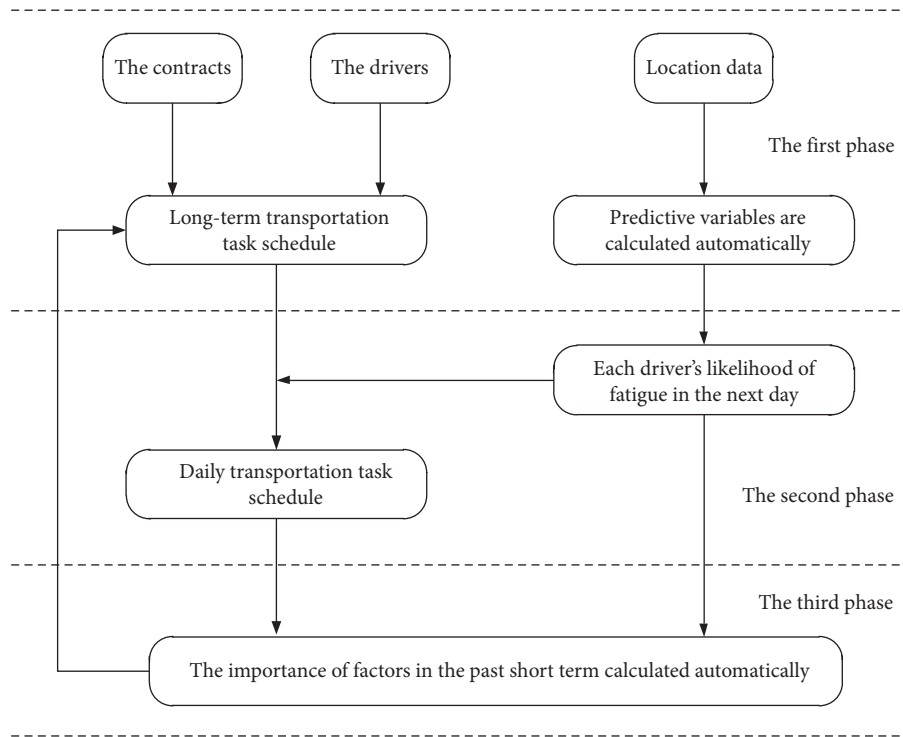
The contracts

The drivers

Location data

The first phase

Long-term transportation task schedule

Predictive variables are calculated automatically

Each driver’s likelihood of fatigue in the next day

Daily transportation task schedule

The second phase

The third phase

The importance of factors in the past short term calculated automatically